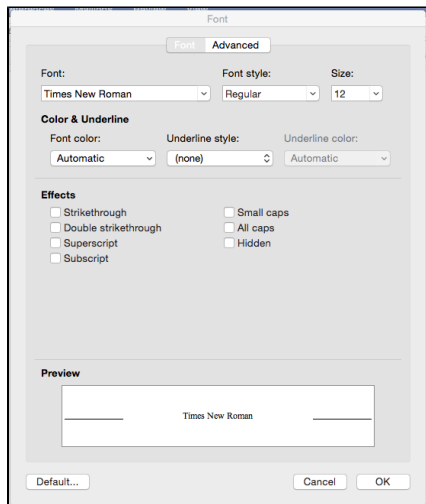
Font

Font Advanced

Font: Times New Roman

Font style: Regular

Size: 12

Color & Underline

Font color: Automatic

Underline style: (none)

Underline color: Automatic

Effects

Strikethrough
Double strikethrough
Superscript
Subscript

Small caps
All caps
Hidden

Preview

Times New Roman

Default...

Cancel OK